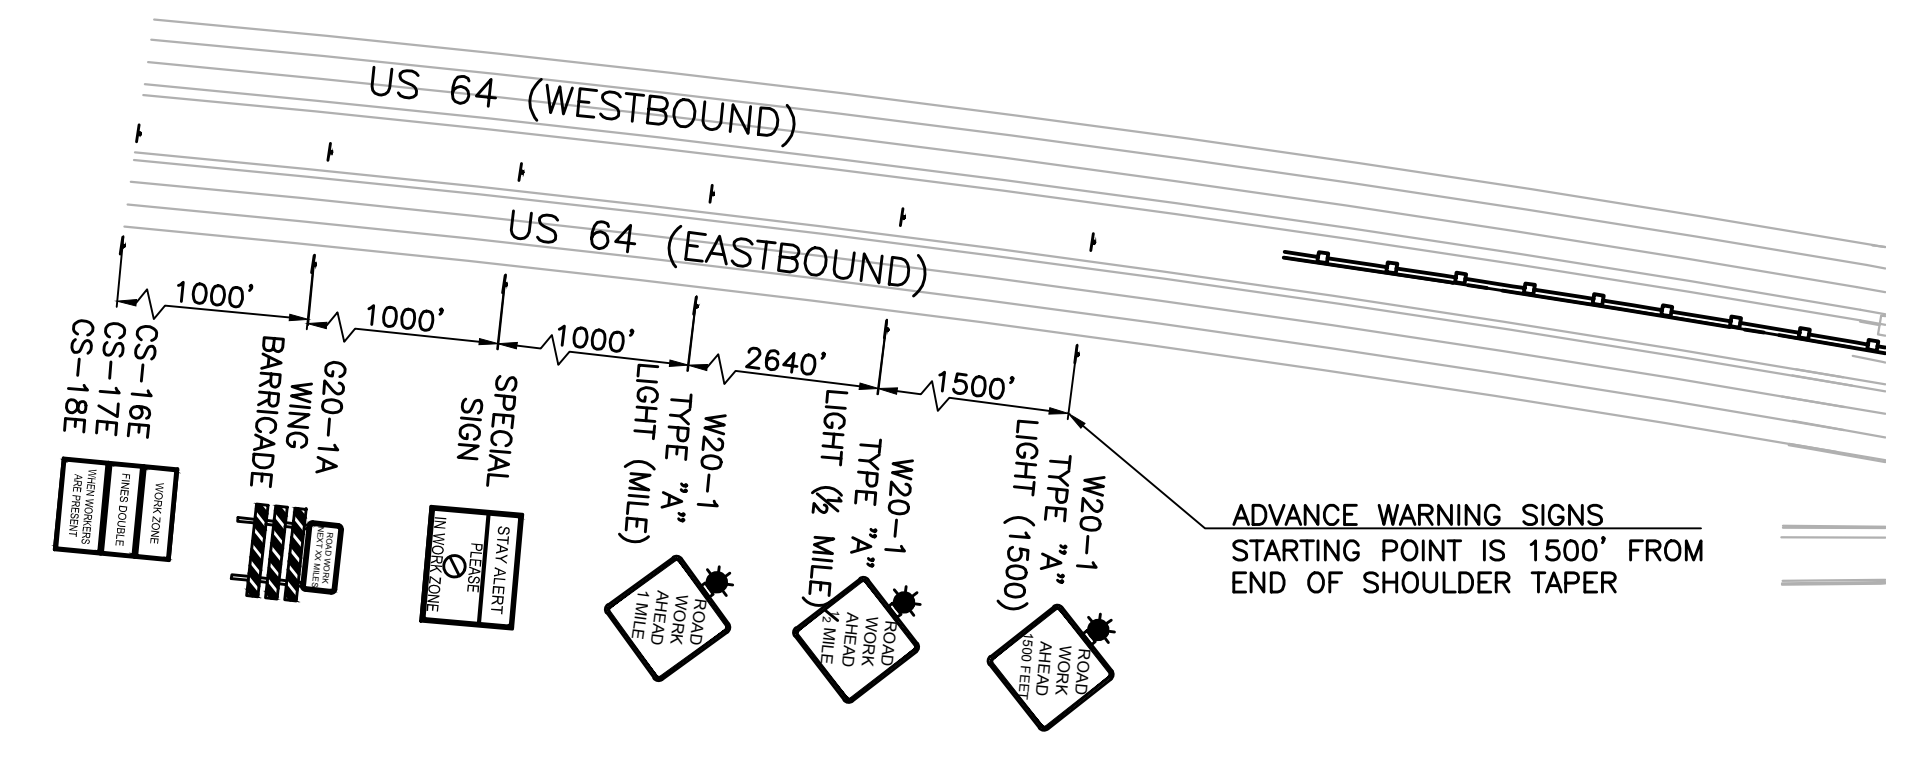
US 64 (WESTBOUND)

US 64 (EASTBOUND)

1000'

1000'

1000'

2640'

1500'

CS–16E
CS–17E
CS–18E

WORK ZONE

FINES DOUBLE

WHEN WORKERS ARE PRESENT

G20–1A
WING
BARRICADE

ROAD WORK NEXT XX MILES

SPECIAL
SIGN

STAY ALERT
PLEASE
IN WORK ZONE

W20–1
TYPE "A"
LIGHT (MILE)

ROAD
WORK
AHEAD
1 MILE

W20–1
TYPE "A"
LIGHT (½ MILE)

ROAD
WORK
AHEAD
½ MILE

W20–1
TYPE "A"
LIGHT (1500)

ROAD
WORK
AHEAD
1500 FEET

ADVANCE WARNING SIGNS
STARTING POINT IS 1500' FROM END OF SHOULDER TAPER